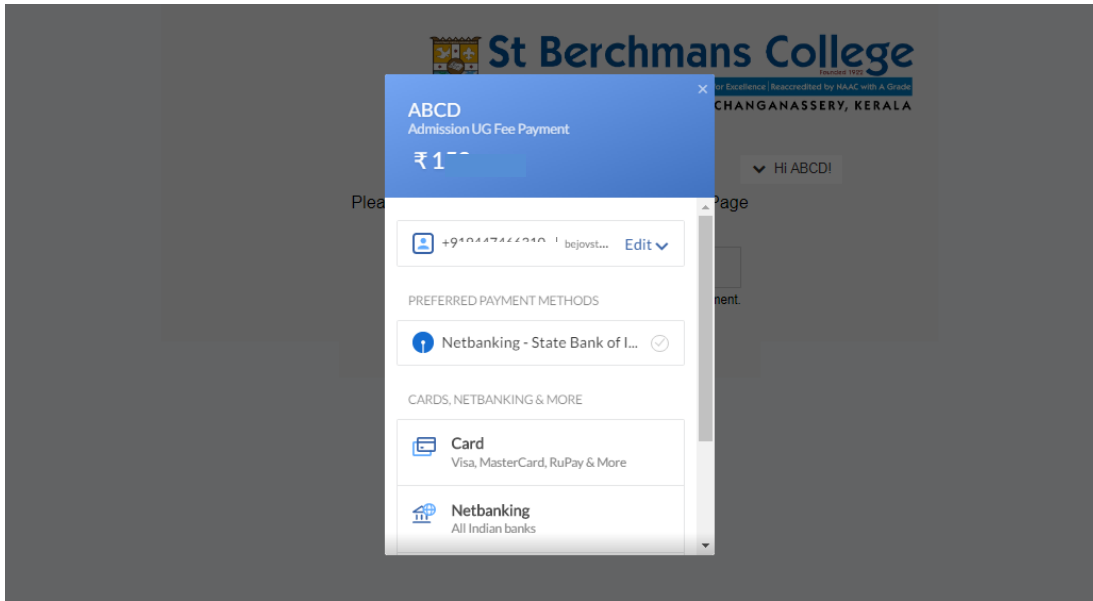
St Berchmans College
Founded 1922
for Excellence | Reaccredited by NAAC with A Grade
CHANGANASSERY, KERALA

Hi ABCD!

Plea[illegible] Page

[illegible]ment.

ABCD
Admission UG Fee Payment
₹ 1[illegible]

+9184474663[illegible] | bejovst... Edit

PREFERRED PAYMENT METHODS

Netbanking - State Bank of I...

CARDS, NETBANKING & MORE

Card
Visa, MasterCard, RuPay & More

Netbanking
All Indian banks